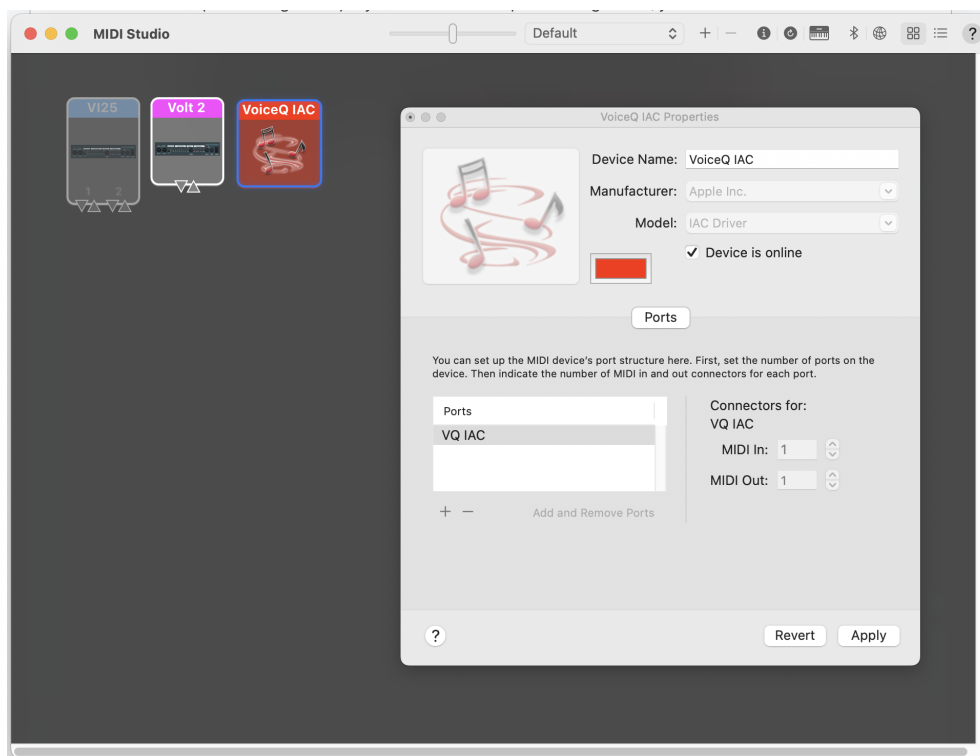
MIDI Studio

Default

+ —

?

VI25

1 2

Volt 2

VoiceQ IAC

VoiceQ IAC Properties

Device Name: VoiceQ IAC

Manufacturer: Apple Inc.

Model: IAC Driver

✓ Device is online

Ports

You can set up the MIDI device's port structure here. First, set the number of ports on the device. Then indicate the number of MIDI in and out connectors for each port.

Ports

VQ IAC

+ —

Add and Remove Ports

Connectors for:
VQ IAC

MIDI In: 1

MIDI Out: 1

?

Revert

Apply